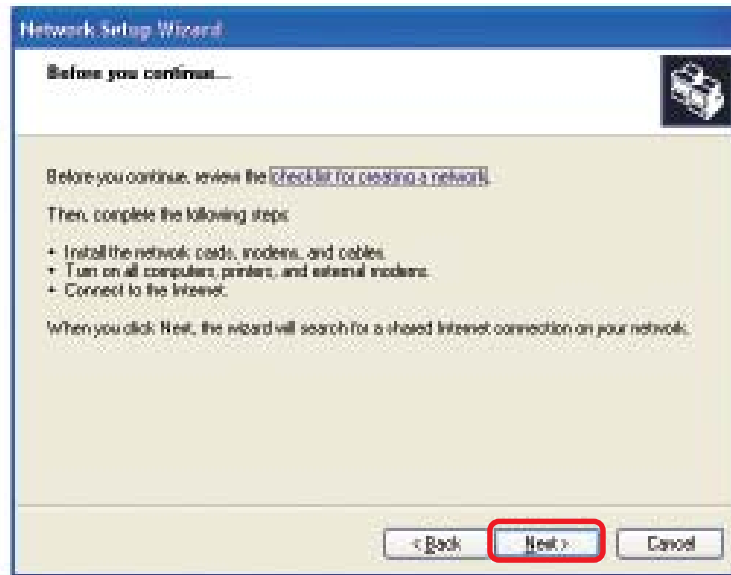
Network Setup Wizard

Before you continue...

Before you continue, review the checklist for creating a network.

Then, complete the following steps:

• Install the network cards, modems, and cables.
• Turn on all computers, printers, and external modems.
• Connect to the Internet.

When you click Next, the wizard will search for a shared Internet connection on your network.

< Back
Next >
Cancel